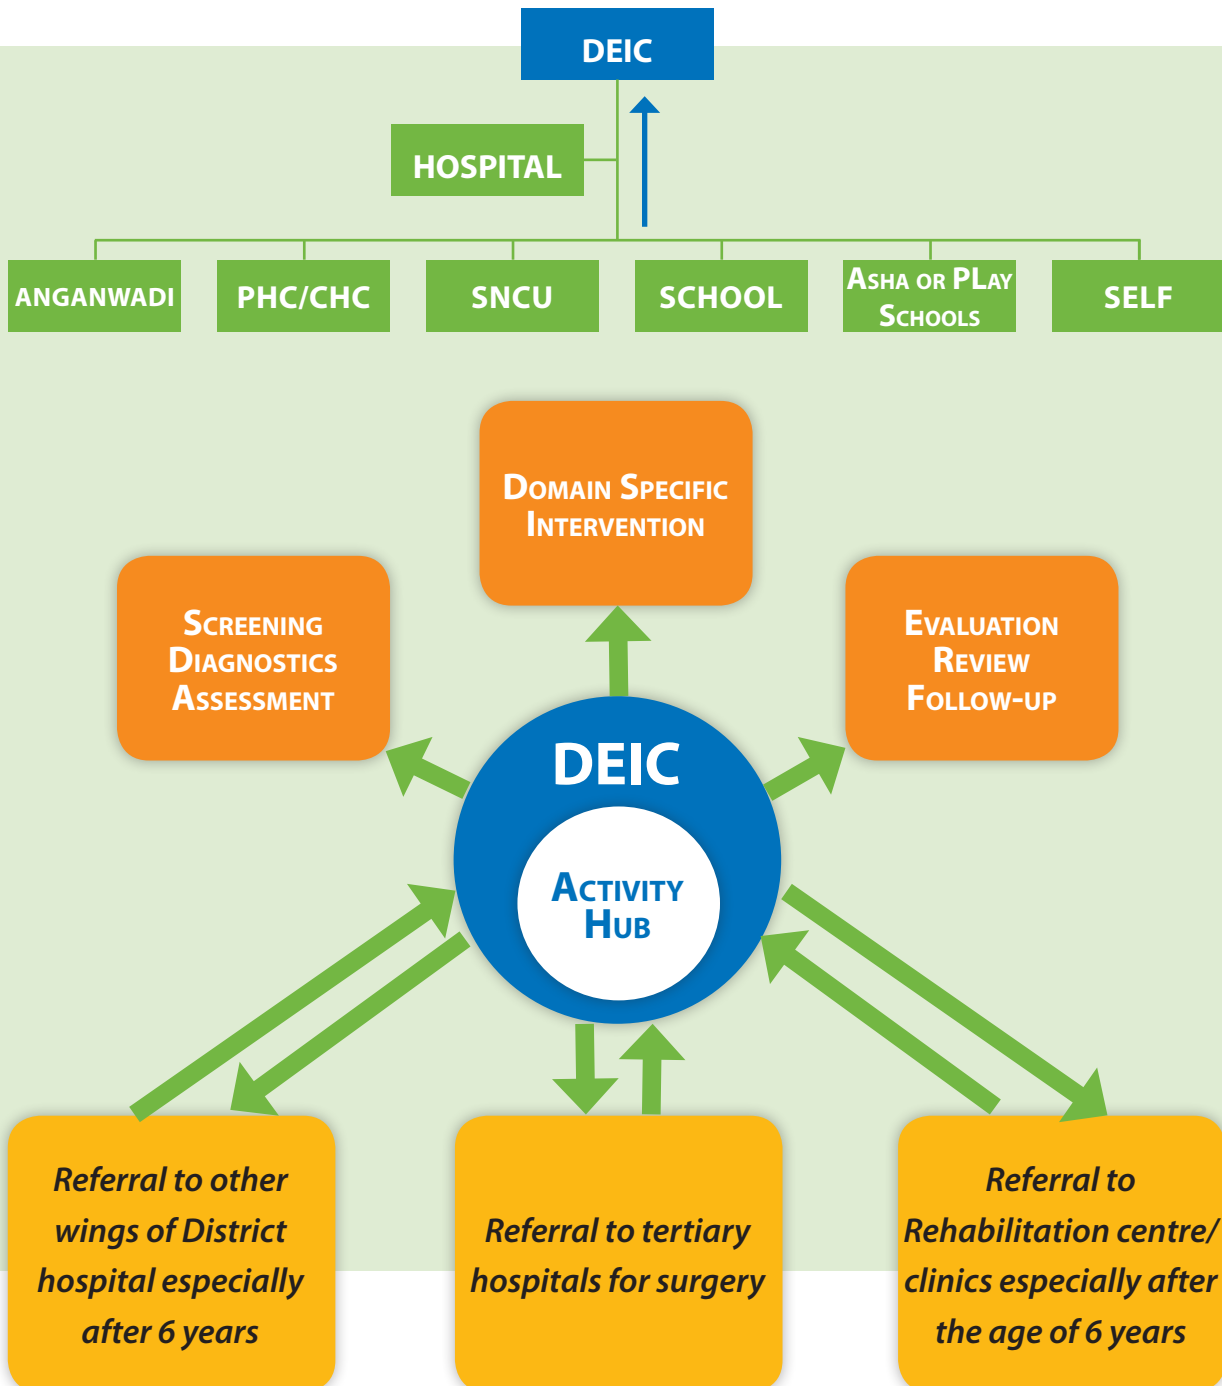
DEIC

HOSPITAL

ANGANWADI

PHC/CHC

SNCU

SCHOOL

ASHA OR PLAY SCHOOLS

SELF

DOMAIN SPECIFIC INTERVENTION

SCREENING DIAGNOSTICS ASSESSMENT

EVALUATION REVIEW FOLLOW-UP

DEIC

ACTIVITY HUB

Referral to other wings of District hospital especially after 6 years

Referral to tertiary hospitals for surgery

Referral to Rehabilitation centre/ clinics especially after the age of 6 years